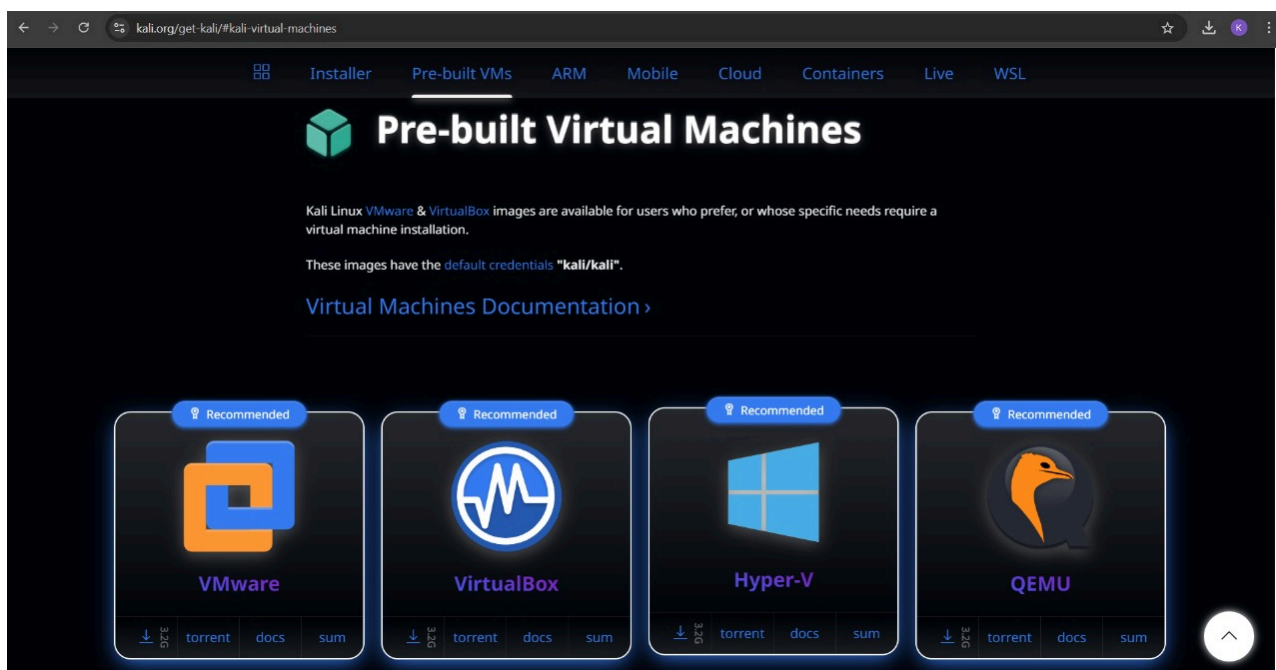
kali.org/get-kali/#kali-virtual-machines

K

Installer Pre-built VMs ARM Mobile Cloud Containers Live WSL

Pre-built Virtual Machines

Kali Linux VMware & VirtualBox images are available for users who prefer, or whose specific needs require a virtual machine installation.

These images have the default credentials "kali/kali".

Virtual Machines Documentation ›

Recommended

VMware

3.2G torrent docs sum

Recommended

VirtualBox

3.2G torrent docs sum

Recommended

Hyper-V

3.2G torrent docs sum

Recommended

QEMU

3.2G torrent docs sum